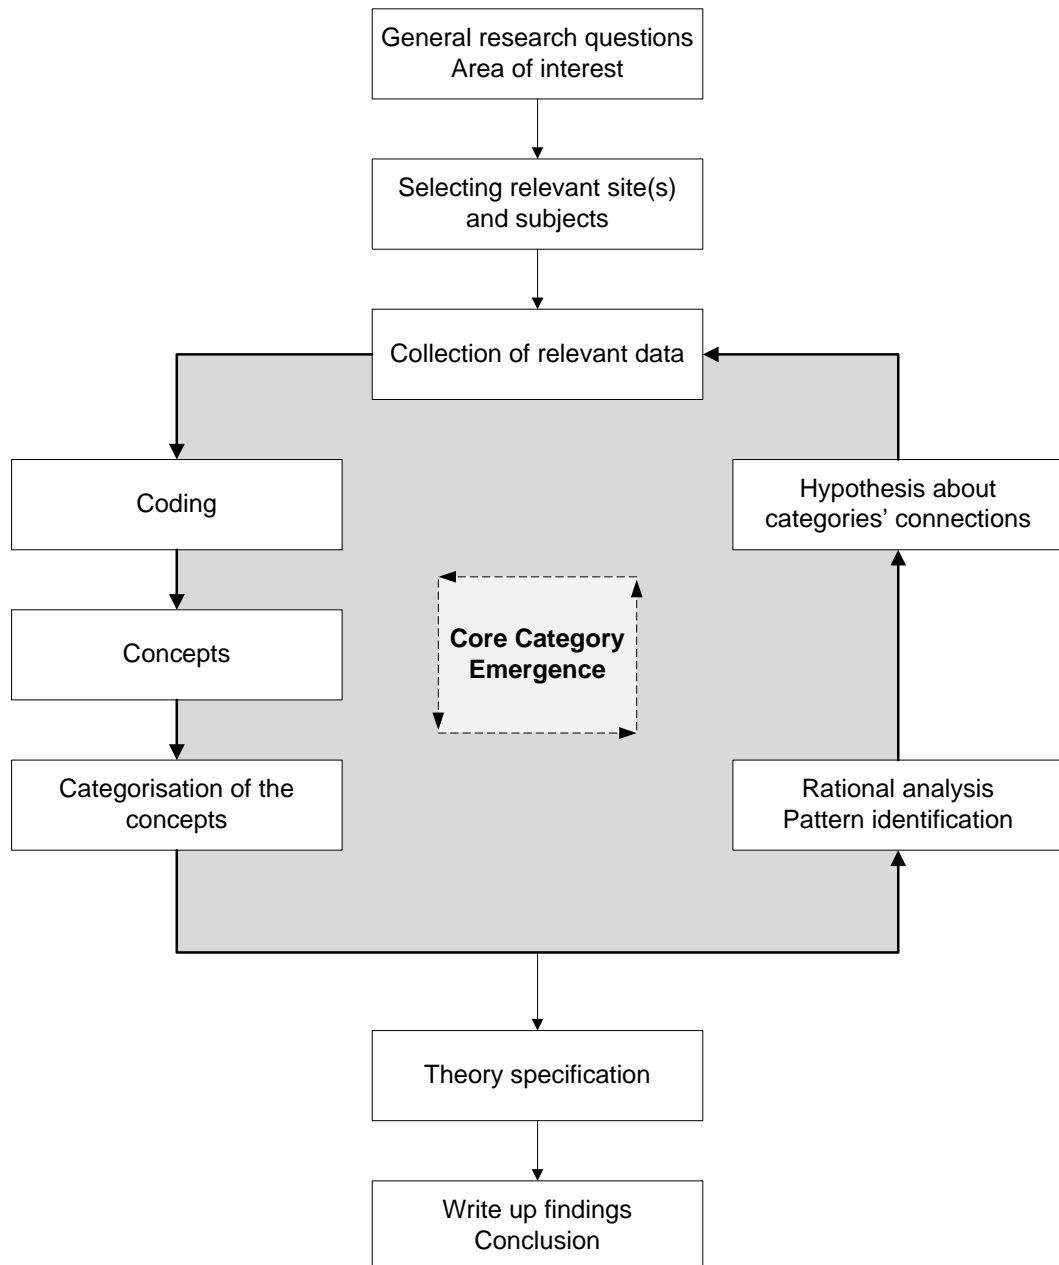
General research questions
Area of interest

Selecting relevant site(s) and subjects

Collection of relevant data

Coding

Concepts

Categorisation of the concepts

Core Category Emergence

Hypothesis about categories' connections

Rational analysis
Pattern identification

Theory specification

Write up findings
Conclusion